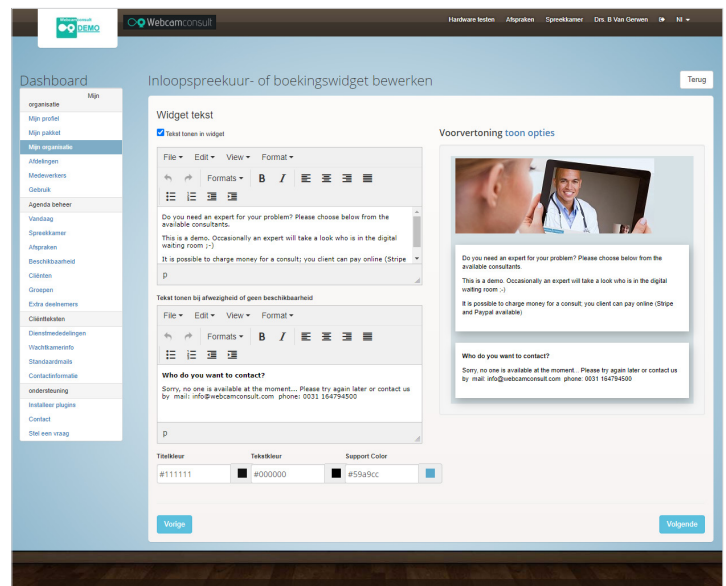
Webcamconsult DEMO

Webcamconsult

Hardware testen Afspraken Spreekkamer Drs. B Van Gerwen Nl

Dashboard

Mijn organisatie
Mijn profiel
Mijn pakket
Mijn organisatie
Afdelingen
Medewerkers
Gebruik
Agenda beheer
Vandaag
Spreekkamer
Afspraken
Beschikbaarheid
Cliënten
Groepen
Extra deelnemers
Cliëntteksten
Dienstmededelingen
Wachtkamerinfo
Standaardmails
Contactinformatie
ondersteuning
Installeer plugins
Contact
Stel een vraag

Inloopspreekuur- of boekingswidget bewerken

Terug

Widget tekst

Tekst tonen in widget

File Edit View Format
Formats B I

Do you need an expert for your problem? Please choose below from the available consultants.

This is a demo. Occasionally an expert will take a look who is in the digital waiting room ;-)

It is possible to charge money for a consult; you client can pay online (Stripe

p

Tekst tonen bij afwezigheid of geen beschikbaarheid

File Edit View Format
Formats B I

Who do you want to contact?

Sorry, no one is available at the moment... Please try again later or contact us by mail: info@webcamconsult.com phone: 0031 164794500

p

Titelkleur
#111111

Tekstkleur
#000000

Support Color
#59a9cc

Voorvertoning toon opties

Do you need an expert for your problem? Please choose below from the available consultants.

This is a demo. Occasionally an expert will take a look who is in the digital waiting room ;-)

It is possible to charge money for a consult; you client can pay online (Stripe and Paypal available)

Who do you want to contact?

Sorry, no one is available at the moment... Please try again later or contact us by mail: info@webcamconsult.com phone: 0031 164794500

Vorige

Volgende